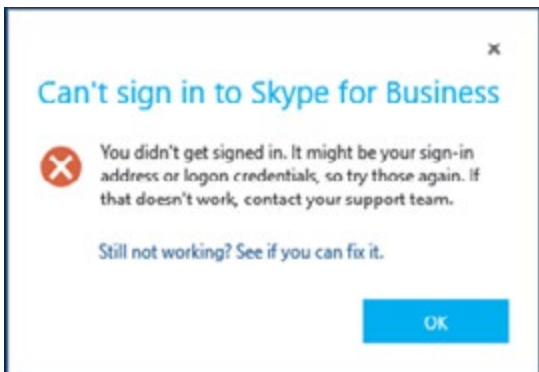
×

Can't sign in to Skype for Business

You didn't get signed in. It might be your sign-in address or logon credentials, so try those again. If that doesn't work, contact your support team.

Still not working? See if you can fix it.

OK